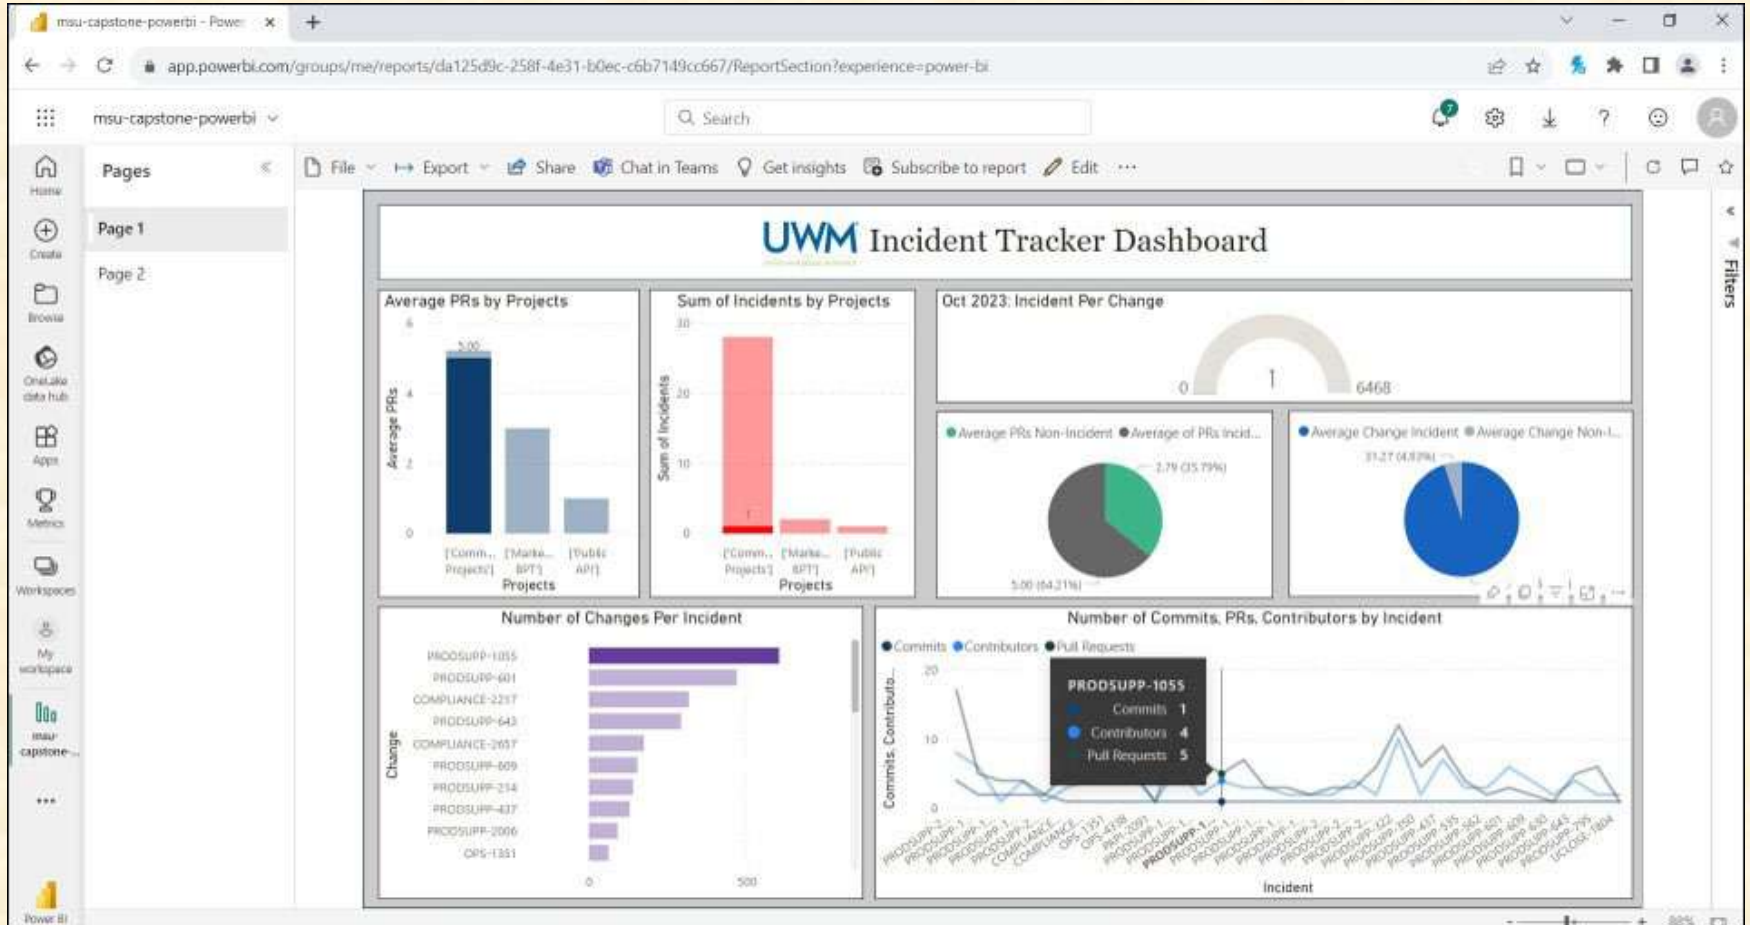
msu-capstone-powerbi - Power ×
+
app.powerbi.com/groups/me/reports/da125d9c-258f-4e31-b0ec-c6b7149cc667/ReportSection?experience=power-bi

msu-capstone-powerbi
Search

Home
Create
Browse
OneLake data hub
Apps
Metrics
Workspaces
My workspace
msu-capstone-...
...
Power BI

Pages
Page 1
Page 2

File Export Share Chat in Teams Get insights Subscribe to report Edit ...

Filters

UWM Incident Tracker Dashboard

Average PRs by Projects
Average PRs
6
5.00
4
2
0
['Comm... Projects'] ['Marke... BPT'] ['Public API']
Projects

Sum of Incidents by Projects
Sum of Incidents
30
20
10
0
1
['Comm... Projects'] ['Marke... BPT'] ['Public API']
Projects

Oct 2023: Incident Per Change
0
1
6468

Average PRs Non-Incident Average of PRs Incid...
2.79 (35.79%)
5.00 (64.21%)

Average Change Incident Average Change Non-I...
31.27 (4.83%)

Number of Changes Per Incident
Change
PRODSUPP-1055
PRODSUPP-601
COMPLIANCE-2217
PRODSUPP-643
COMPLIANCE-2657
PRODSUPP-609
PRODSUPP-234
PRODSUPP-437
PRODSUPP-2006
OPS-1351
0
500

Number of Commits, PRs, Contributors by Incident
Commits Contributors Pull Requests
Commits, Contributo...
20
10
0
PRODSUPP-1055
Commits 1
Contributors 4
Pull Requests 5
Incident